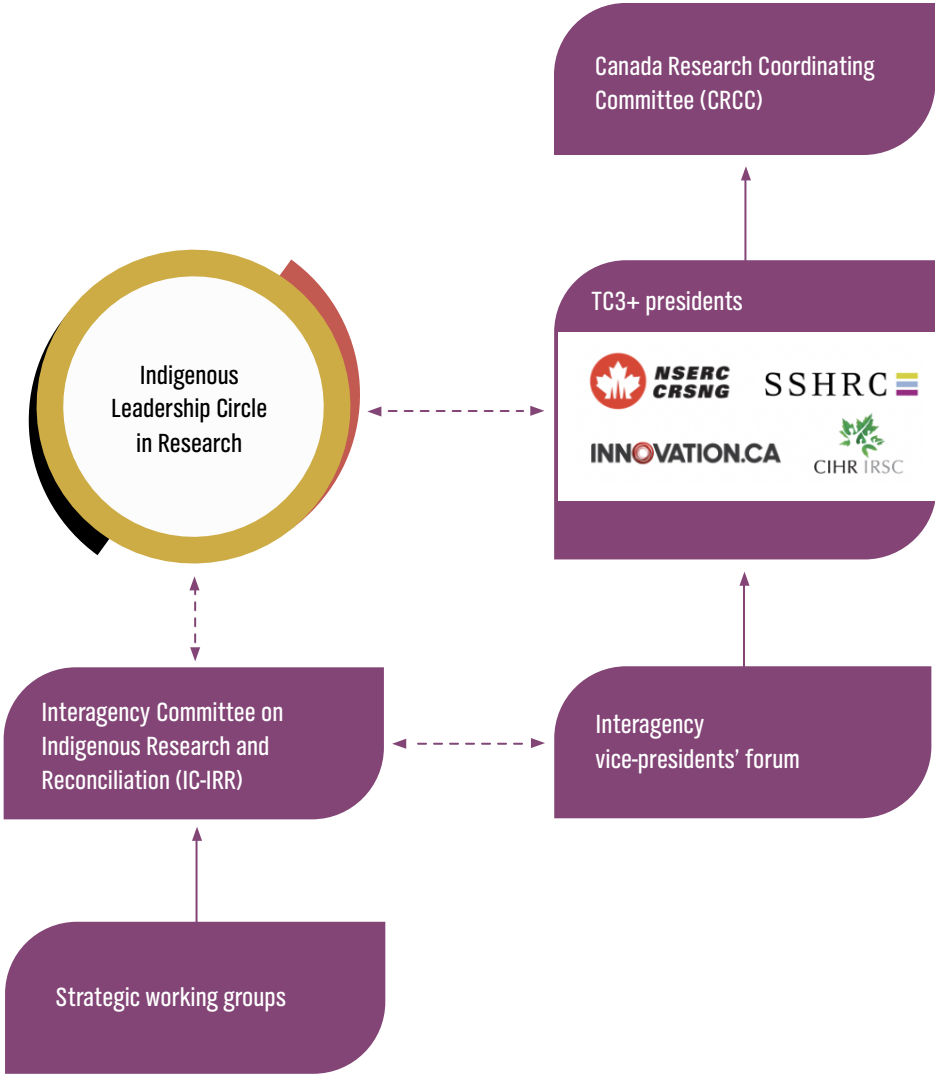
Canada Research Coordinating Committee (CRCC)

TC3+ presidents

NSERC CRSNG

SSHRC

INNOVATION.CA

CIHR IRSC

Indigenous Leadership Circle in Research

Interagency Committee on Indigenous Research and Reconciliation (IC-IRR)

Interagency vice-presidents' forum

Strategic working groups